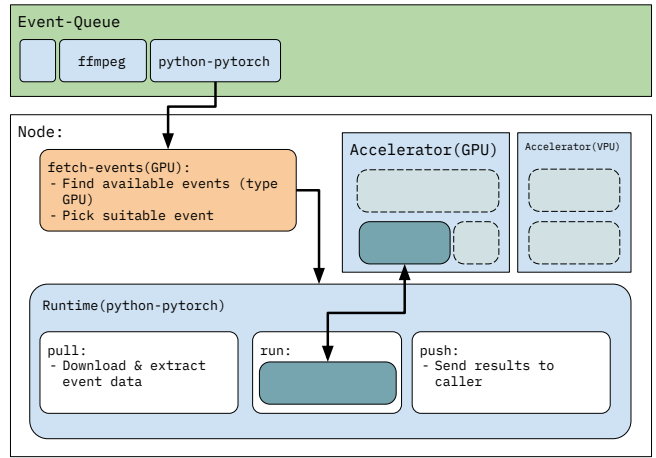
Event-Queue

ffmpeg

python-pytorch

Node:

fetch-events(GPU):
- Find available events (type GPU)
- Pick suitable event

Accelerator(GPU)

Accelerator(VPU)

Runtime(python-pytorch)

pull:
- Download & extract event data

run:

push:
- Send results to caller